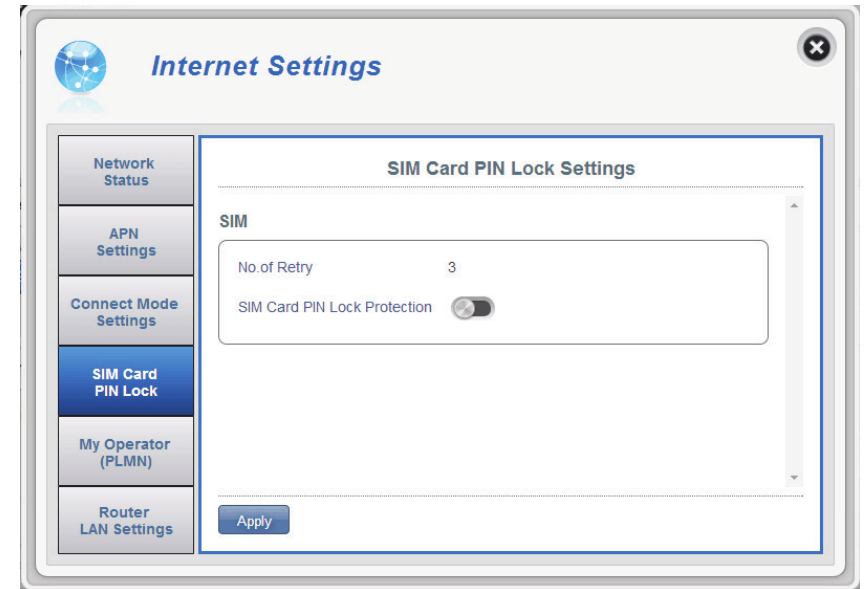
Internet Settings

Network Status

APN Settings

Connect Mode Settings

SIM Card PIN Lock

My Operator (PLMN)

Router LAN Settings

SIM Card PIN Lock Settings

SIM

No.of Retry 3

SIM Card PIN Lock Protection

Apply